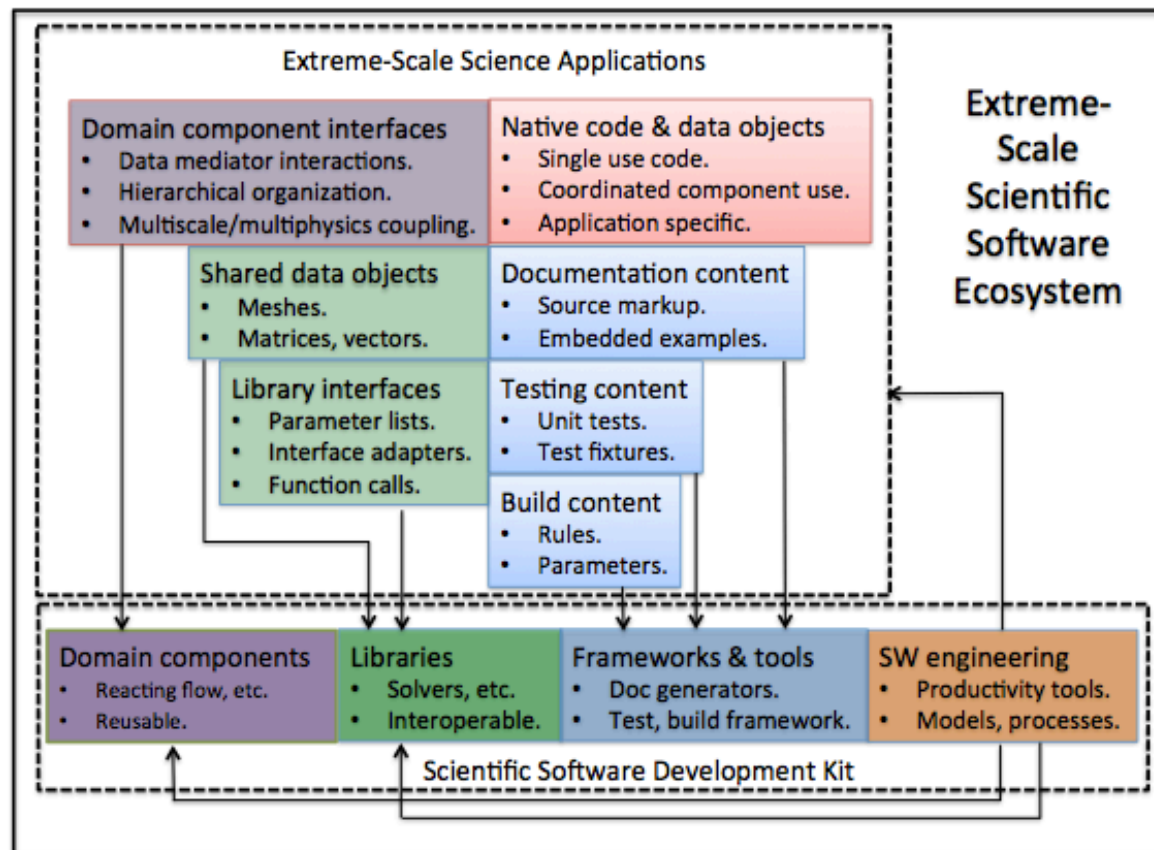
Extreme-Scale Science Applications

Domain component interfaces
- Data mediator interactions.
- Hierarchical organization.
- Multiscale/multiphysics coupling.

Native code & data objects
- Single use code.
- Coordinated component use.
- Application specific.

Extreme-Scale Scientific Software Ecosystem

Shared data objects
- Meshes.
- Matrices, vectors.

Documentation content
- Source markup.
- Embedded examples.

Library interfaces
- Parameter lists.
- Interface adapters.
- Function calls.

Testing content
- Unit tests.
- Test fixtures.

Build content
- Rules.
- Parameters.

Domain components
- Reacting flow, etc.
- Reusable.

Libraries
- Solvers, etc.
- Interoperable.

Frameworks & tools
- Doc generators.
- Test, build framework.

SW engineering
- Productivity tools.
- Models, processes.

Scientific Software Development Kit